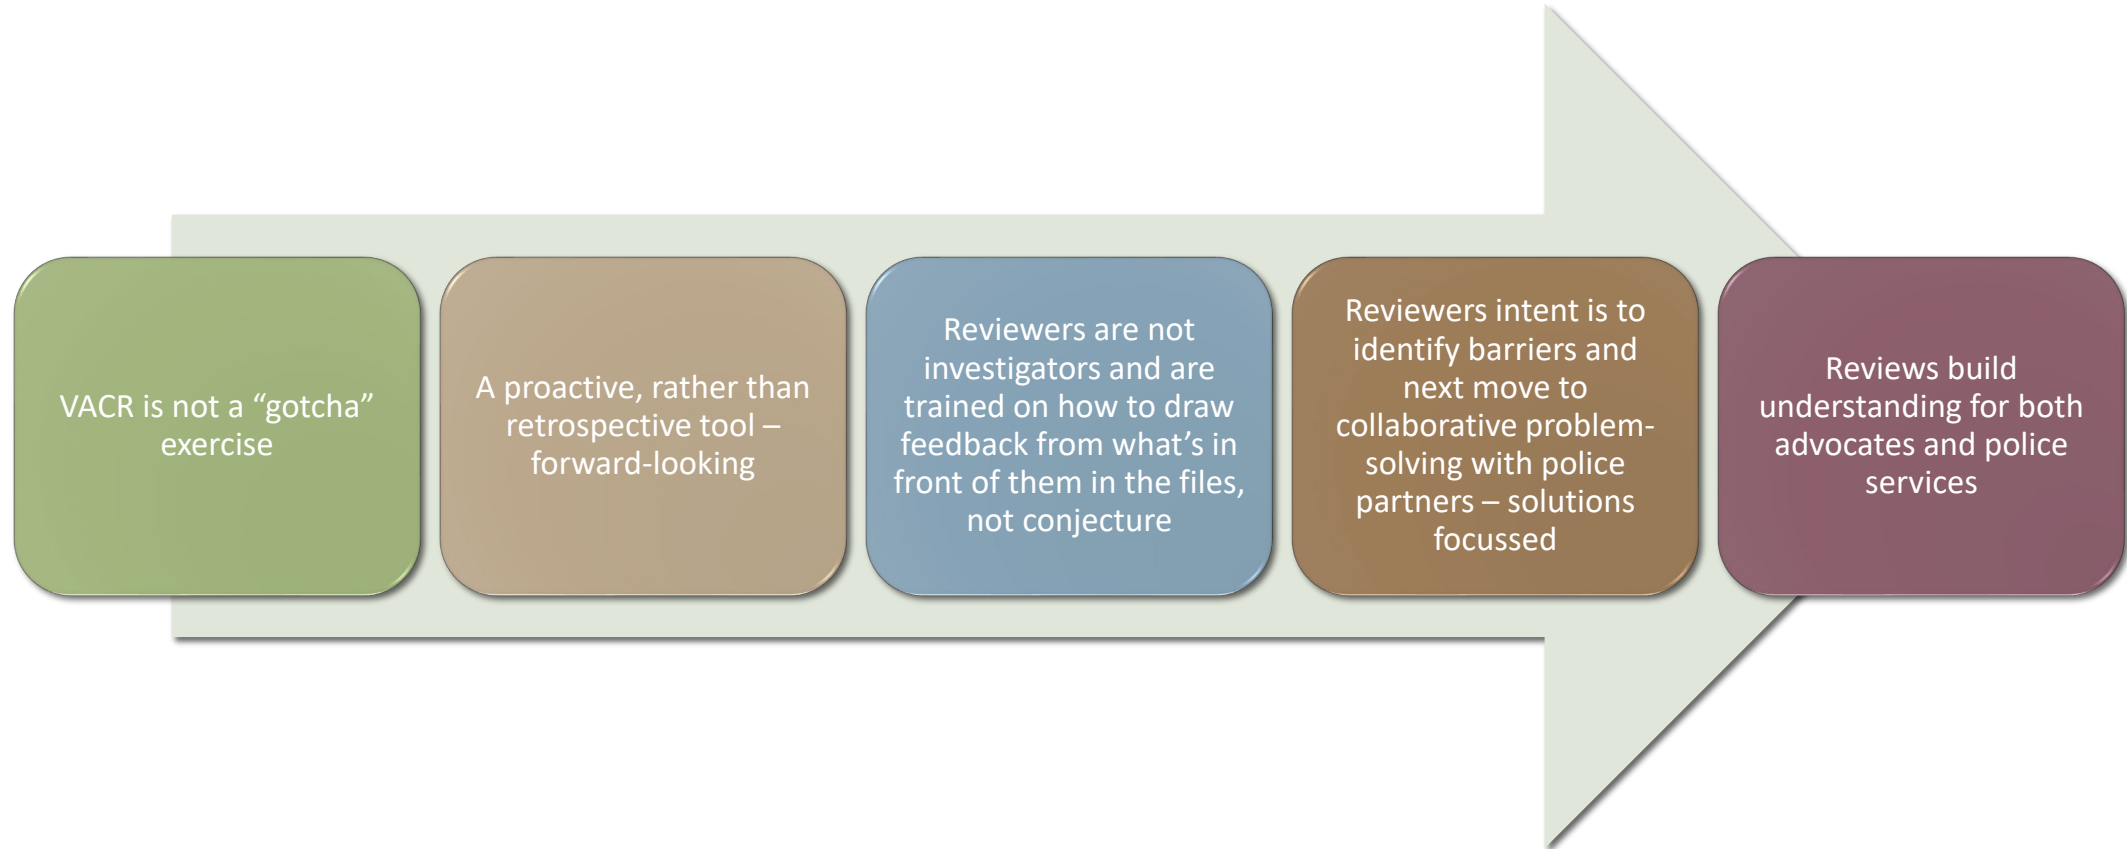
VACR is not a “gotcha” exercise

A proactive, rather than retrospective tool – forward-looking

Reviewers are not investigators and are trained on how to draw feedback from what’s in front of them in the files, not conjecture

Reviewers intent is to identify barriers and next move to collaborative problem-solving with police partners – solutions focussed

Reviews build understanding for both advocates and police services